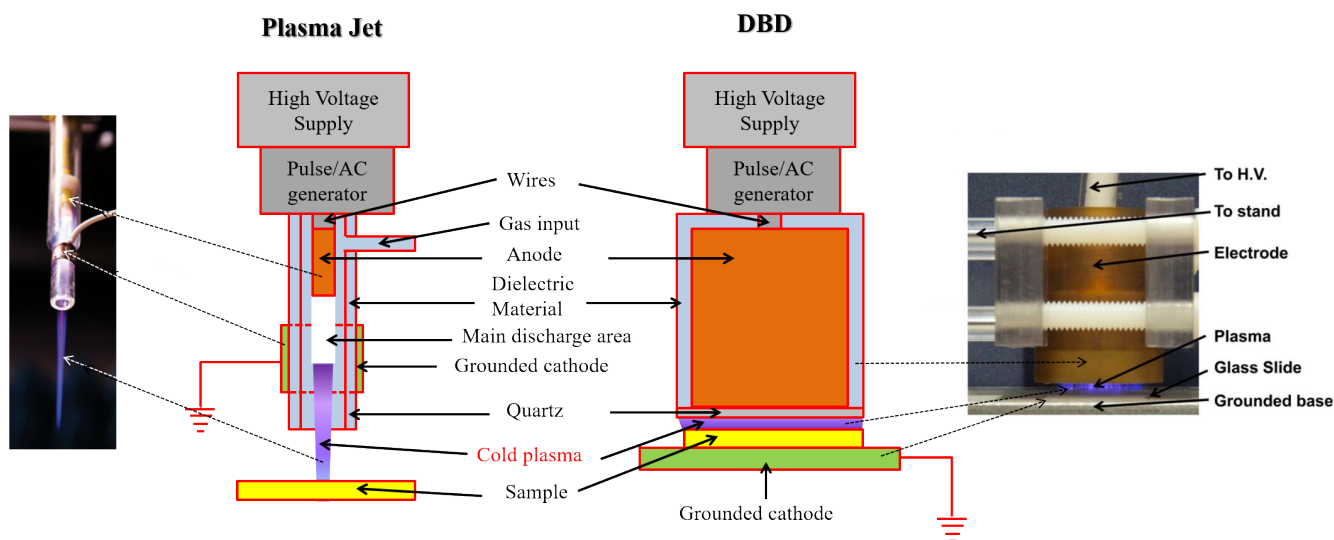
Plasma Jet

DBD

High Voltage Supply

Pulse/AC generator

High Voltage Supply

Pulse/AC generator

Wires

Gas input

Anode

Dielectric Material

Main discharge area

Grounded cathode

Quartz

Cold plasma

Sample

Grounded cathode

To H.V.

To stand

Electrode

Plasma

Glass Slide

Grounded base